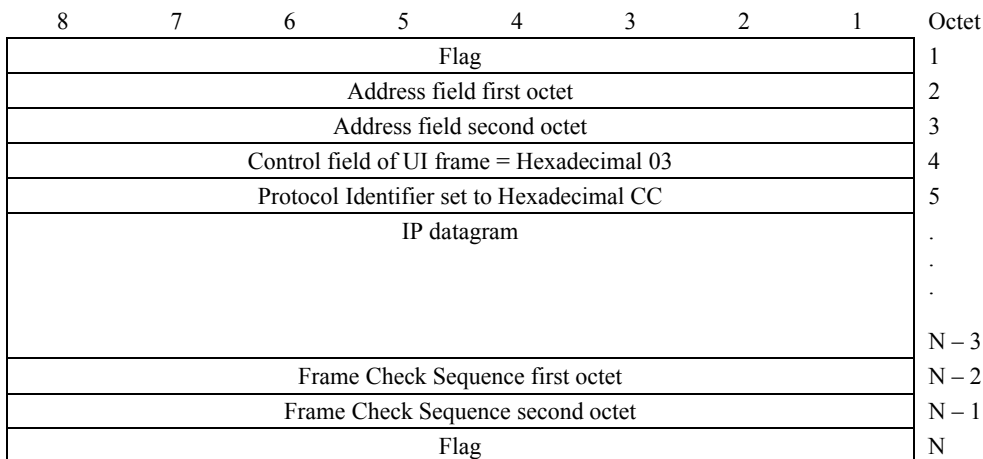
| 8 | 7 | 6 | 5 | 4 | 3 | 2 | 1 | Octet |
|---|---|---|---|---|---|---|---|---|
| Flag | | | | | | | | 1 |
| Address field first octet | | | | | | | | 2 |
| Address field second octet | | | | | | | | 3 |
| Control field of UI frame = Hexadecimal 03 | | | | | | | | 4 |
| Protocol Identifier set to Hexadecimal CC | | | | | | | | 5 |
| IP datagram | | | | | | | | . . . N – 3 |
| Frame Check Sequence first octet | | | | | | | | N – 2 |
| Frame Check Sequence second octet | | | | | | | | N – 1 |
| Flag | | | | | | | | N |